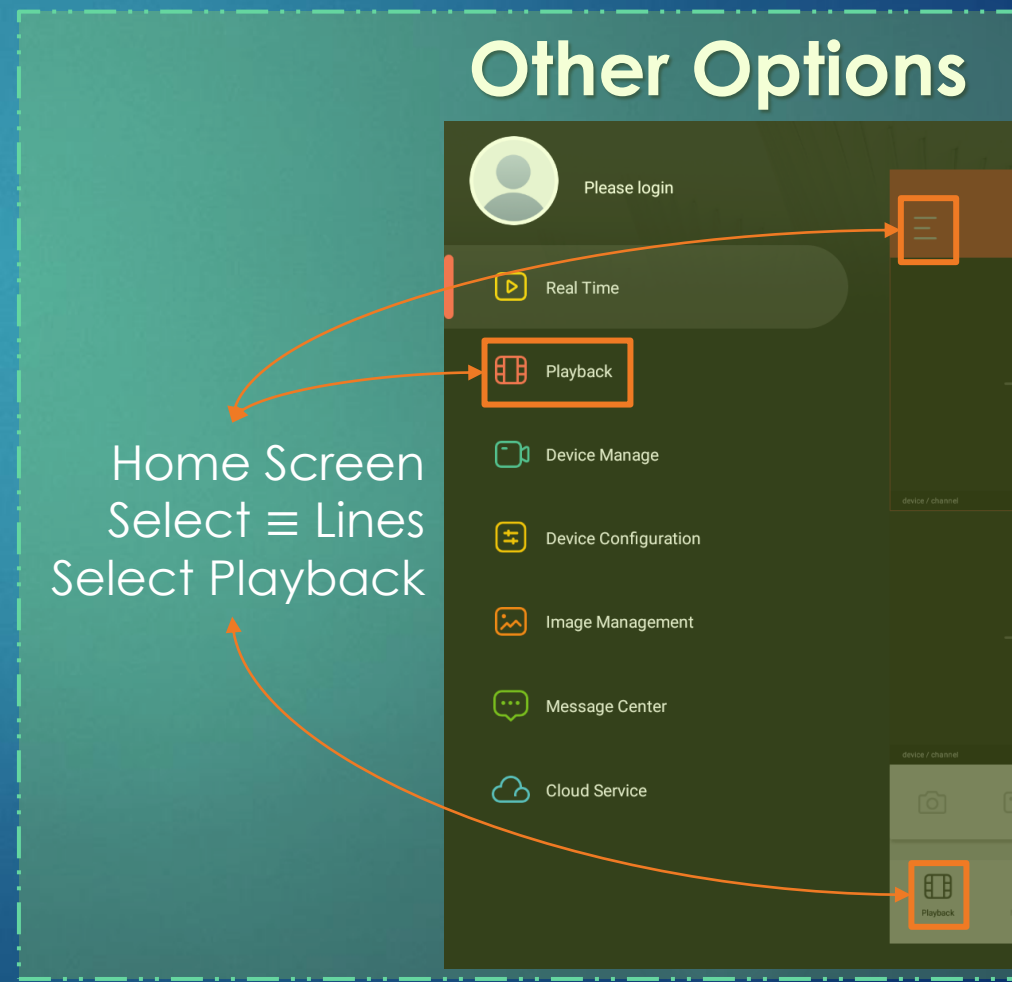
Other Options

Please login

Real Time

Playback

Device Manage

Device Configuration

Image Management

Message Center

Cloud Service

device / channel

device / channel

Playback

Home Screen
Select ≡ Lines
Select Playback